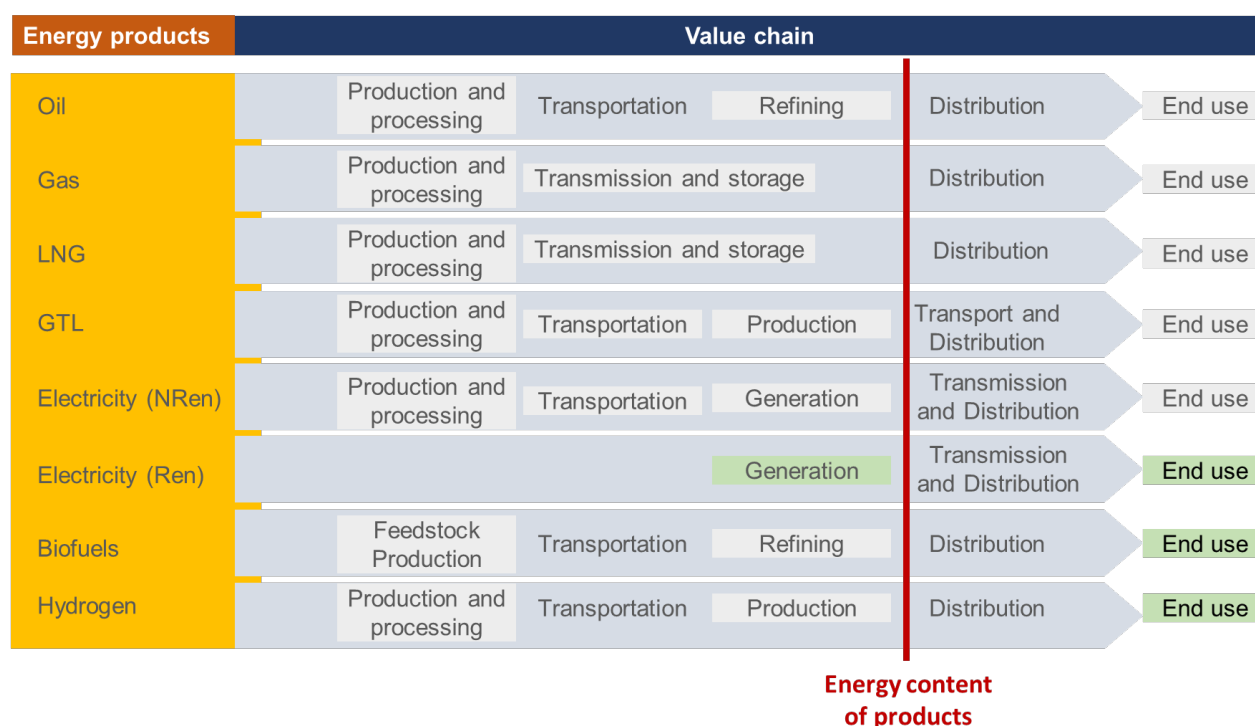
| Energy products | Value chain | | | | |
|---|---|---|---|---|---|
| Oil | Production and processing | Transportation | Refining | Distribution | End use |
| Gas | Production and processing | Transmission and storage | | Distribution | End use |
| LNG | Production and processing | Transmission and storage | | Distribution | End use |
| GTL | Production and processing | Transportation | Production | Transport and Distribution | End use |
| Electricity (NRen) | Production and processing | Transportation | Generation | Transmission and Distribution | End use |
| Electricity (Ren) | | | Generation | Transmission and Distribution | End use |
| Biofuels | Feedstock Production | Transportation | Refining | Distribution | End use |
| Hydrogen | Production and processing | Transportation | Production | Distribution | End use |

Energy content of products